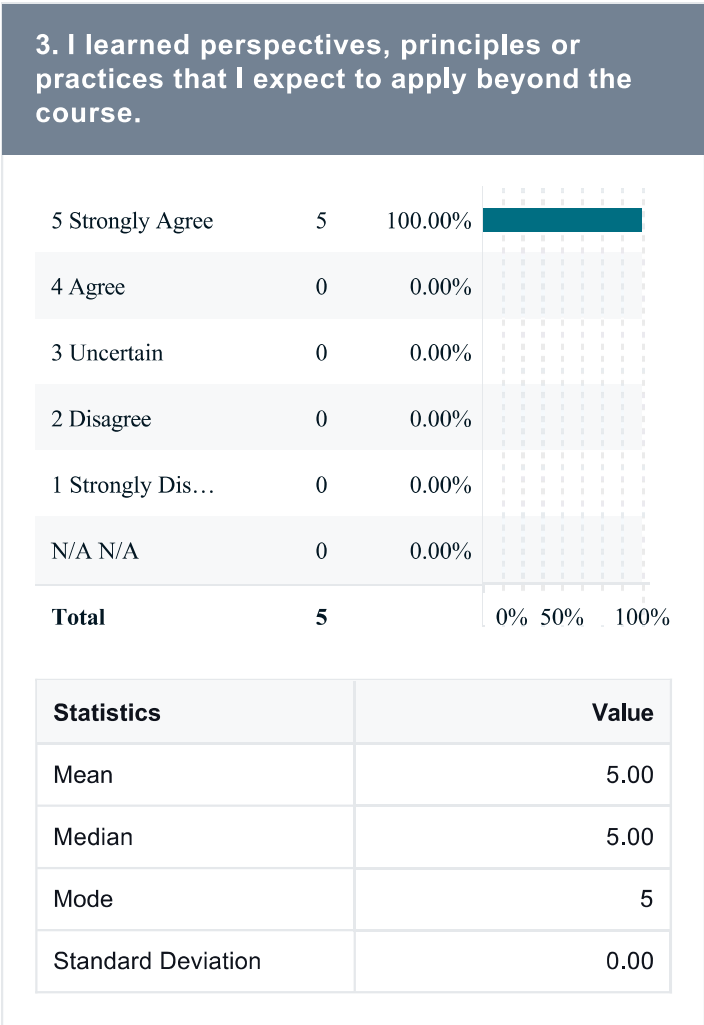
3. I learned perspectives, principles or practices that I expect to apply beyond the course.

| | | |
|---|---|---|
| 5 Strongly Agree | 5 | 100.00% |
| 4 Agree | 0 | 0.00% |
| 3 Uncertain | 0 | 0.00% |
| 2 Disagree | 0 | 0.00% |
| 1 Strongly Dis… | 0 | 0.00% |
| N/A N/A | 0 | 0.00% |
| Total | 5 | |

0% 50% 100%

| Statistics | Value |
|---|---|
| Mean | 5.00 |
| Median | 5.00 |
| Mode | 5 |
| Standard Deviation | 0.00 |